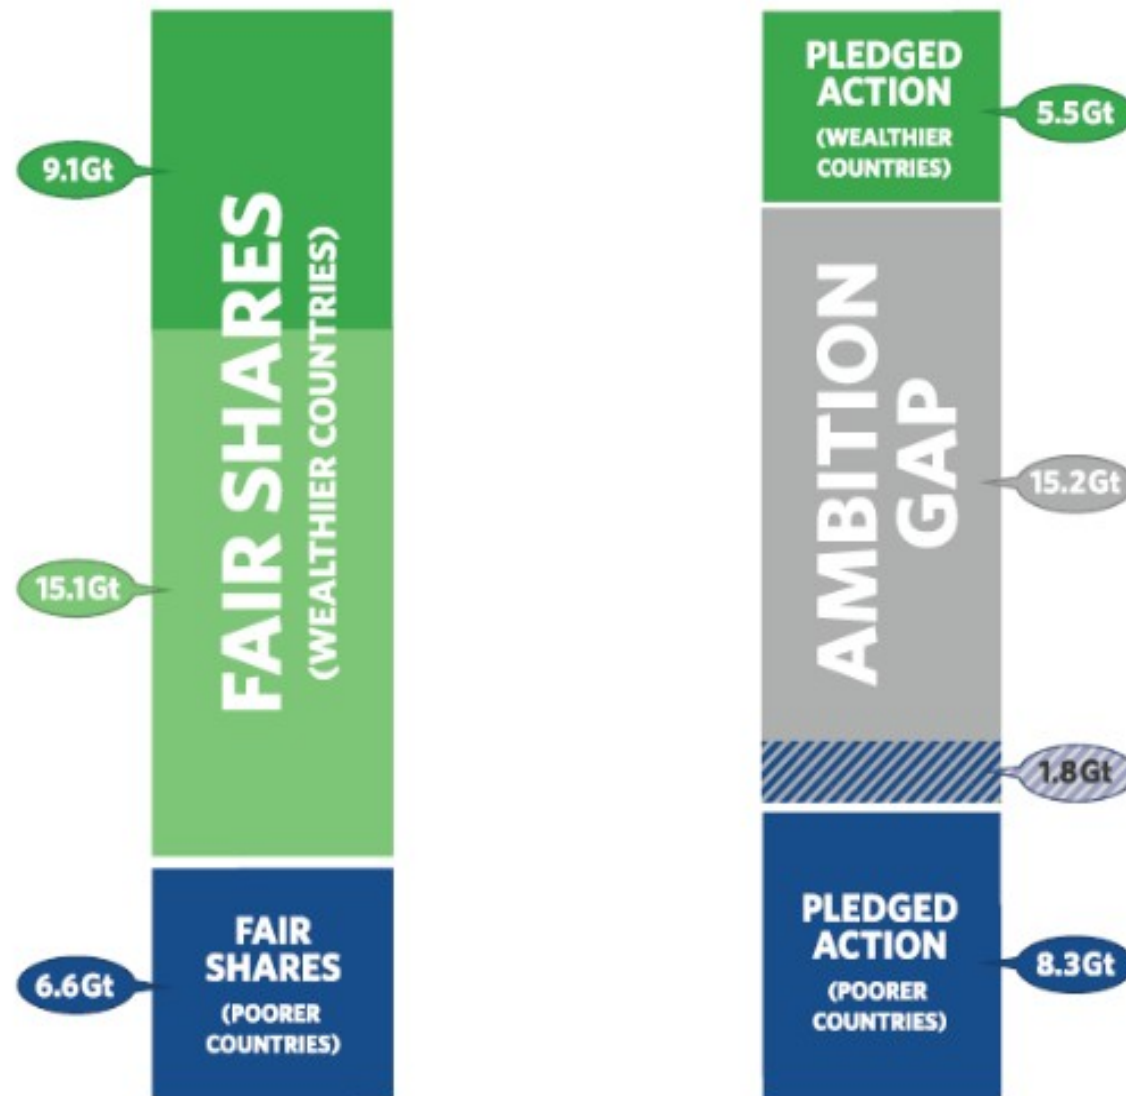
9.1Gt

FAIR SHARES
(WEALTHIER COUNTRIES)

15.1Gt

FAIR SHARES
(POORER COUNTRIES)

6.6Gt

PLEDGED ACTION
(WEALTHIER COUNTRIES)

5.5Gt

AMBITION GAP

15.2Gt

1.8Gt

PLEDGED ACTION
(POORER COUNTRIES)

8.3Gt